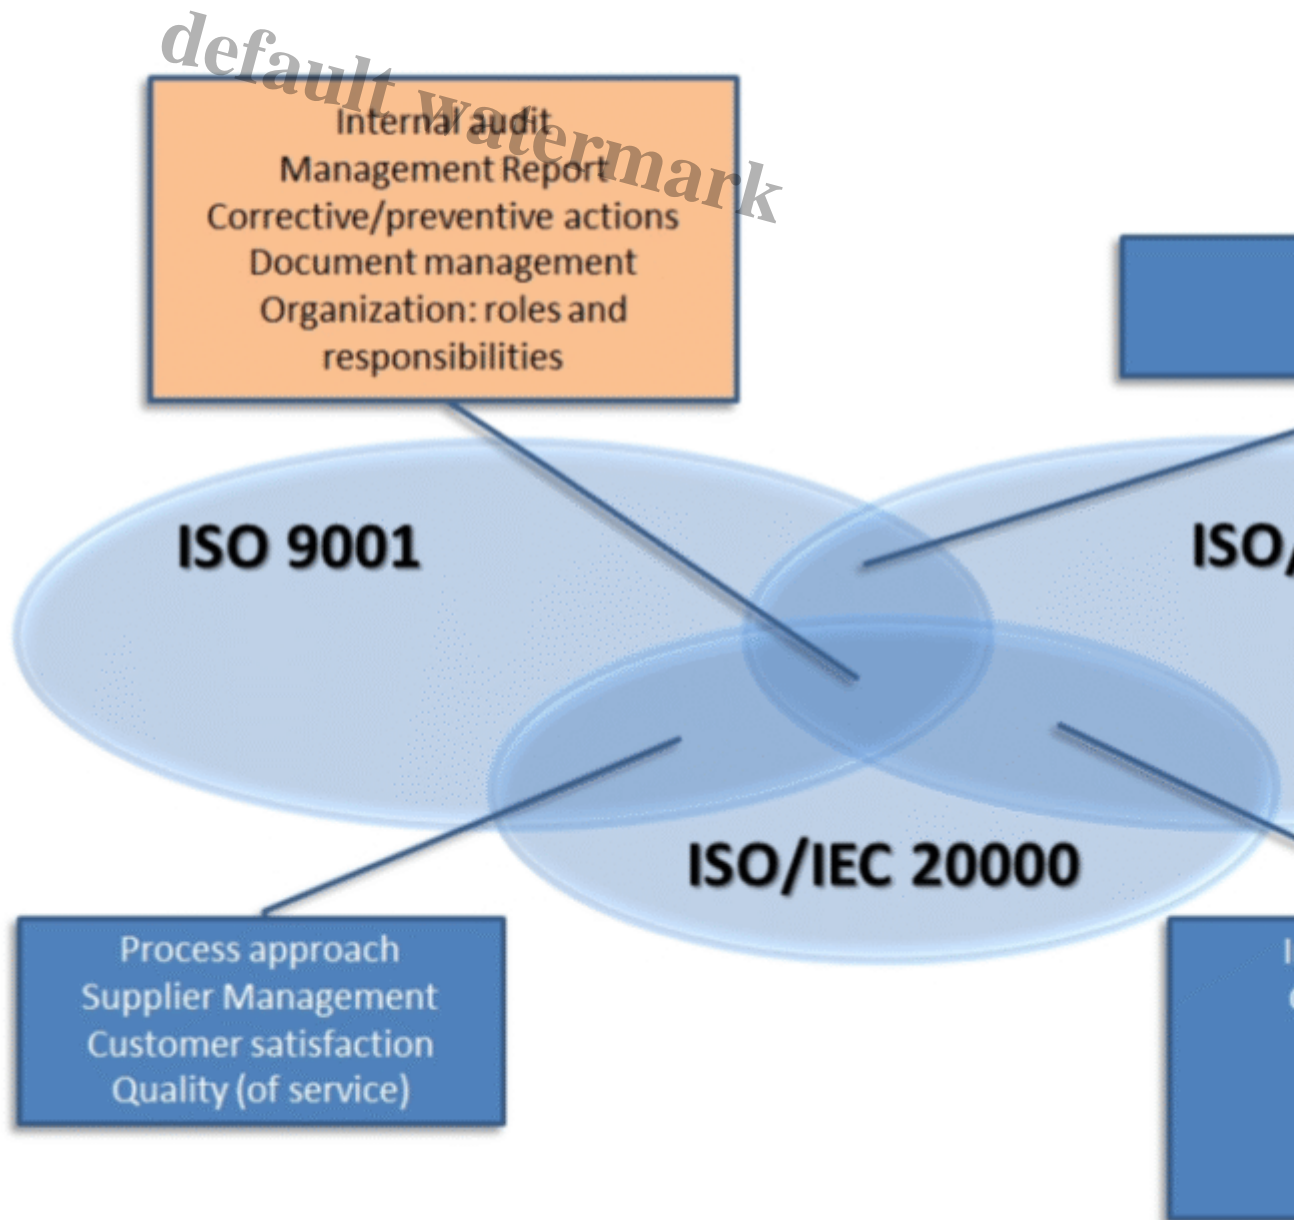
default watermark

Internal audit
Management Report
Corrective/preventive actions
Document management
Organization: roles and responsibilities

ISO 9001

ISO/

ISO/IEC 20000

Process approach
Supplier Management
Customer satisfaction
Quality (of service)

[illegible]